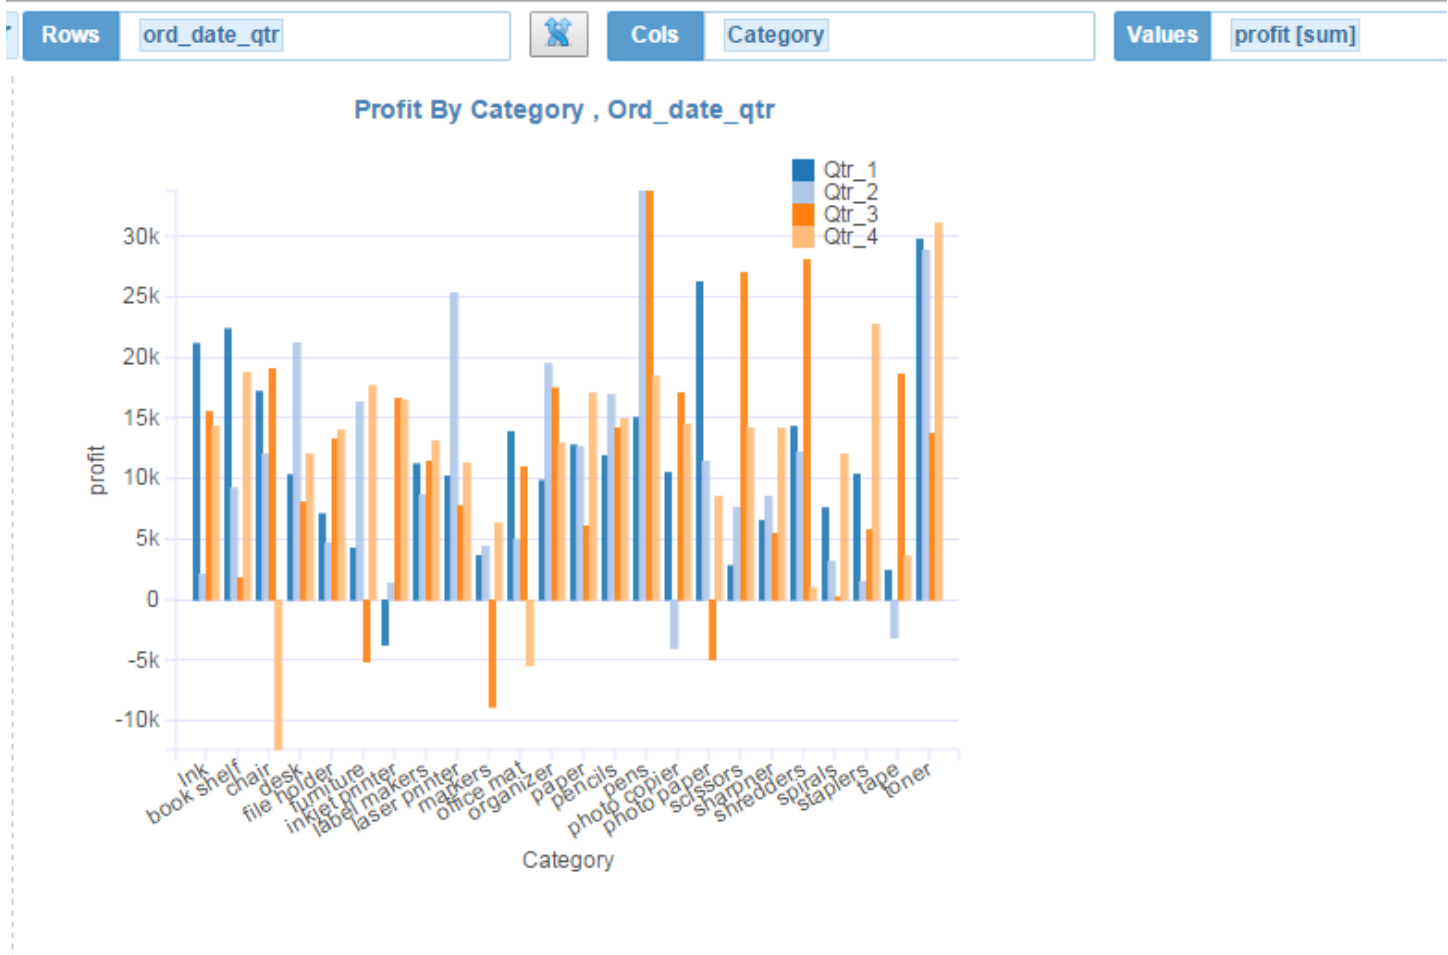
Rows ord_date_qtr

Cols Category

Values profit [sum]

Profit By Category , Ord_date_qtr

Qtr_1
Qtr_2
Qtr_3
Qtr_4

30k
25k
20k
15k
10k
5k
0
-5k
-10k

profit

Ink
book shelf
chair
desk
file holder
furniture
inkjet printer
label makers
laser printer
markers
office mat
organizer
paper
pencils
pens
photo copier
photo paper
scissors
sharpner
shredders
spirals
staplers
tape
toner

Category